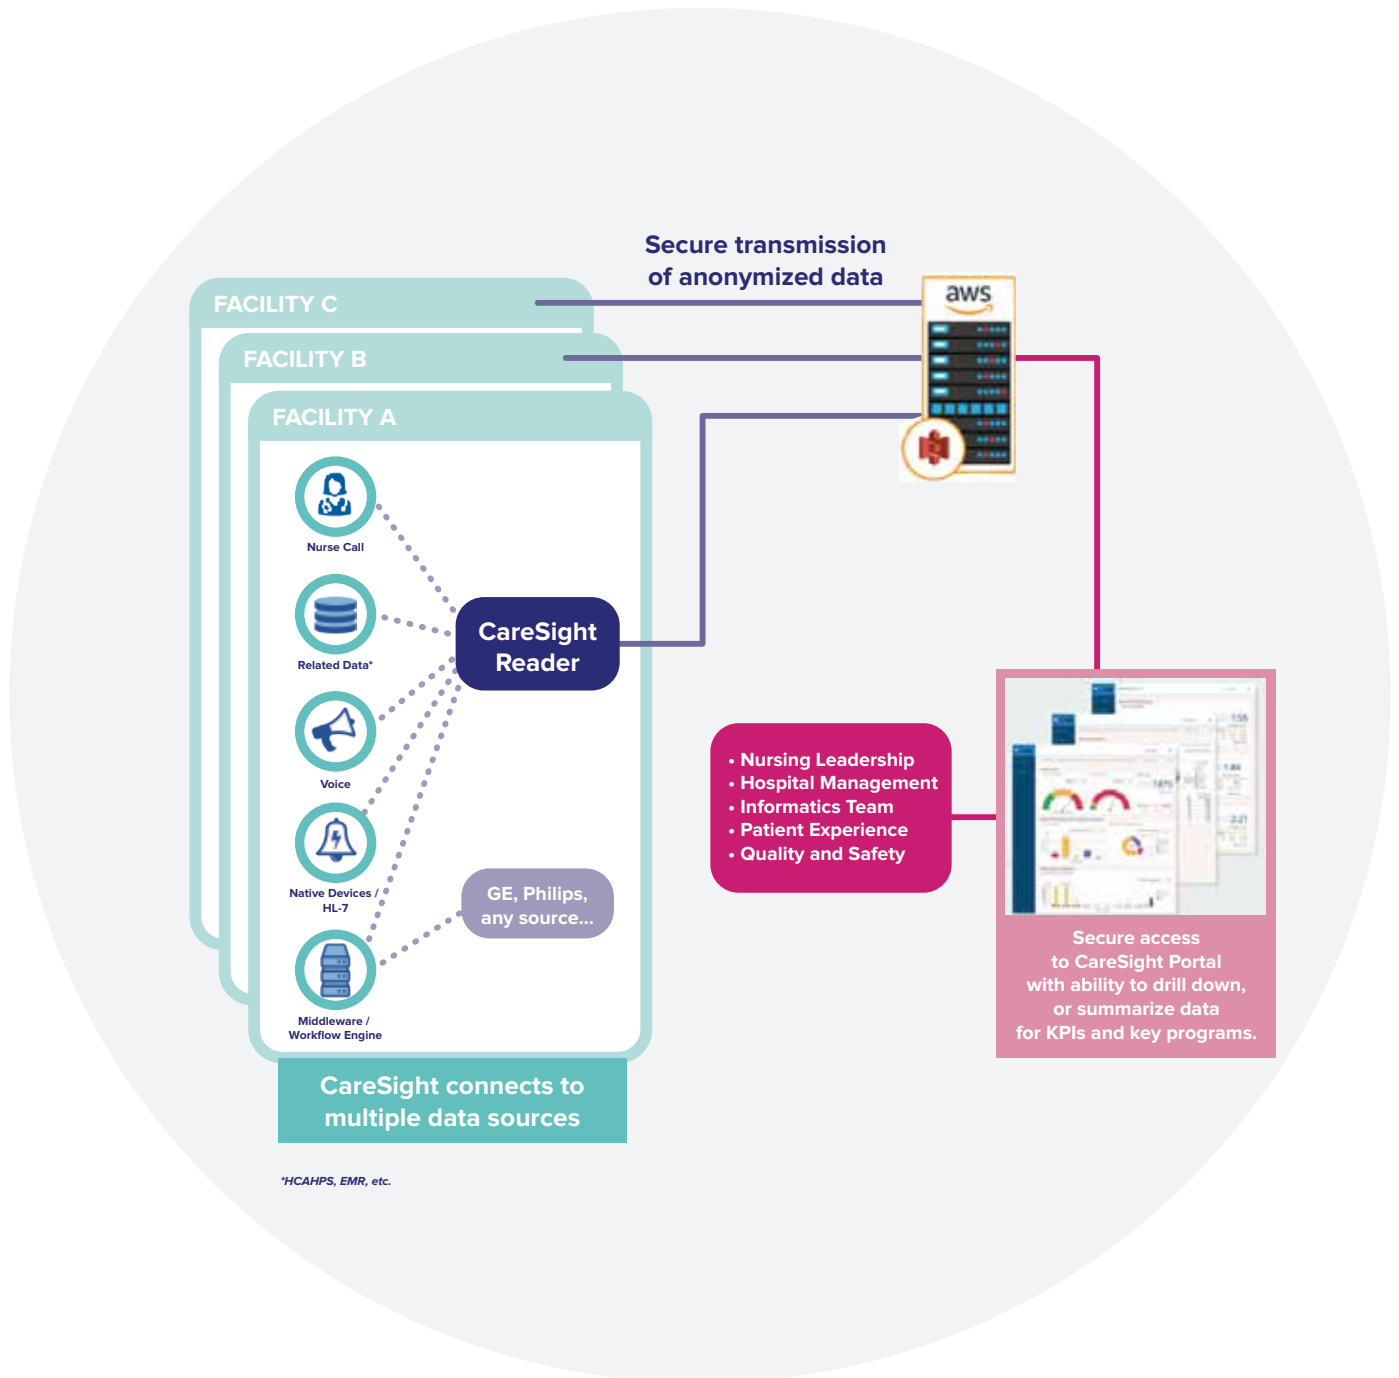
Secure transmission of anonymized data

aws

FACILITY C

FACILITY B

FACILITY A

Nurse Call

Related Data*

Voice

Native Devices / HL-7

Middleware / Workflow Engine

CareSight Reader

GE, Philips, any source...

CareSight connects to multiple data sources

*HCAHPS, EMR, etc.

• Nursing Leadership
• Hospital Management
• Informatics Team
• Patient Experience
• Quality and Safety

Secure access to CareSight Portal with ability to drill down, or summarize data for KPIs and key programs.